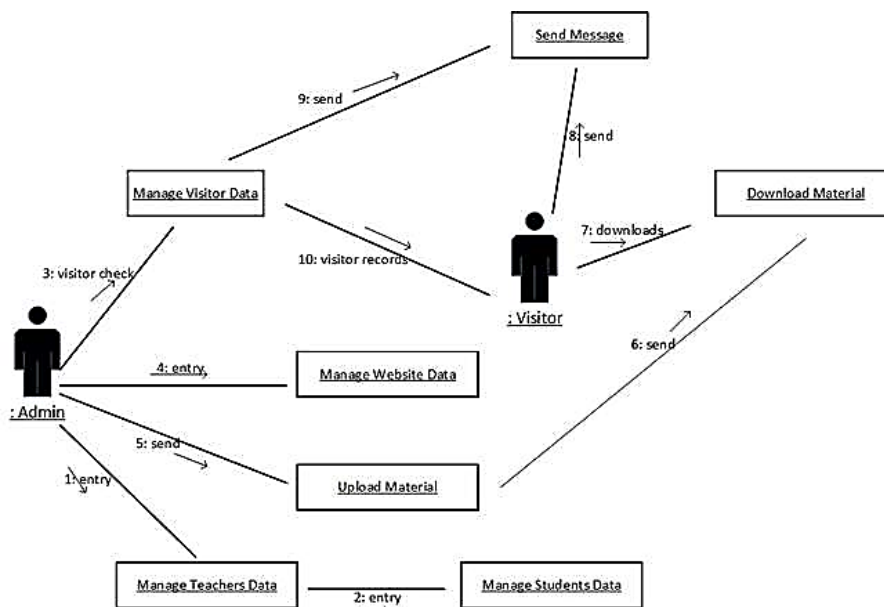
Send Message

9: send

8: send

Manage Visitor Data

Download Material

7: downloads

10: visitor records

3: visitor check

: Visitor

6: send

4: entry

Manage Website Data

: Admin

5: send

1: entry

Upload Material

Manage Teachers Data

2: entry

Manage Students Data